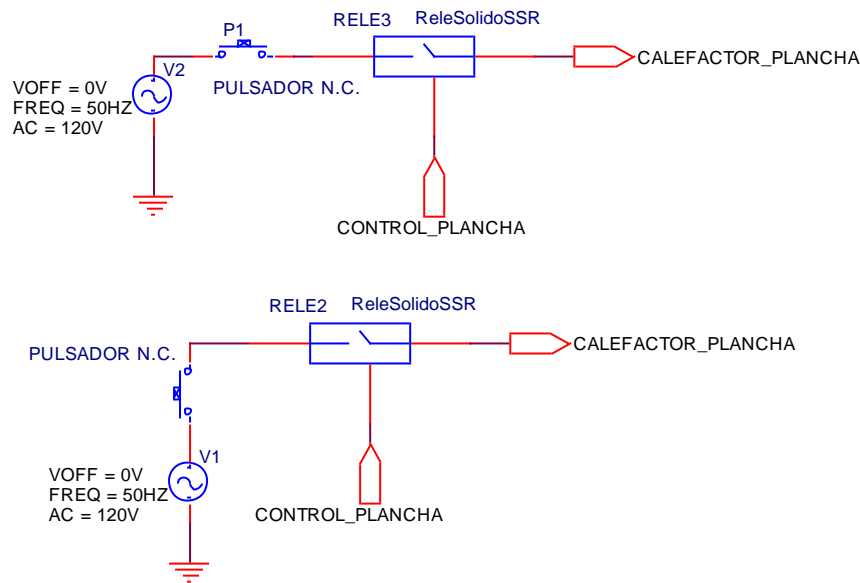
P1
RELE3 ReleSolidoSSR
CALEFACTOR_PLANCHA
VOFF = 0V
FREQ = 50HZ
AC = 120V
V2
PULSADOR N.C.
CONTROL_PLANCHA

RELE2 ReleSolidoSSR
PULSADOR N.C.
CALEFACTOR_PLANCHA
V1
VOFF = 0V
FREQ = 50HZ
AC = 120V
CONTROL_PLANCHA